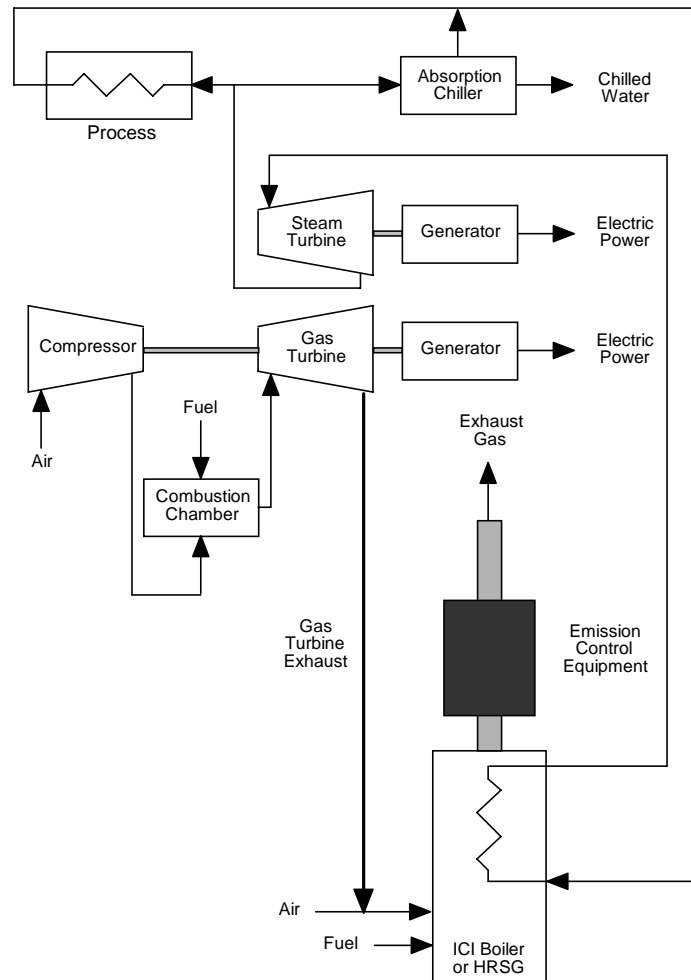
Process

Absorption Chiller

Chilled Water

Steam Turbine

Generator

Electric Power

Compressor

Gas Turbine

Generator

Electric Power

Air

Fuel

Combustion Chamber

Exhaust Gas

Emission Control Equipment

Gas Turbine Exhaust

Air

Fuel

ICI Boiler or HRSG